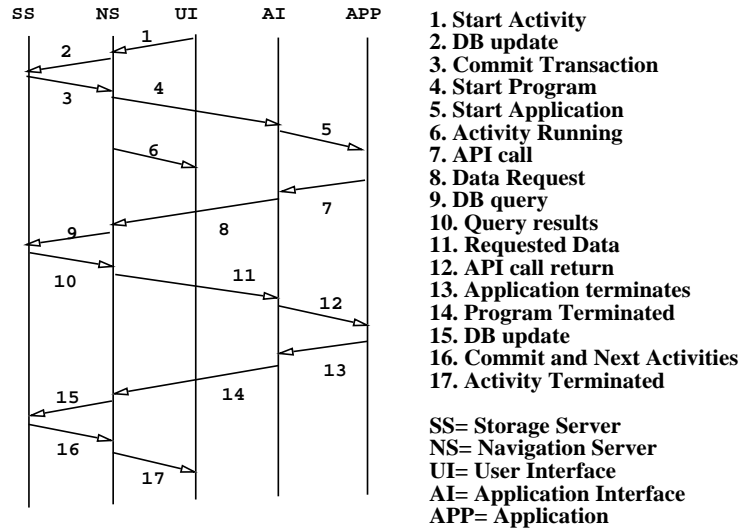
SS NS UI AI APP

1
2
3
4
5
6
7
8
9
10
11
12
13
14
15
16
17

1. Start Activity
2. DB update
3. Commit Transaction
4. Start Program
5. Start Application
6. Activity Running
7. API call
8. Data Request
9. DB query
10. Query results
11. Requested Data
12. API call return
13. Application terminates
14. Program Terminated
15. DB update
16. Commit and Next Activities
17. Activity Terminated

SS= Storage Server
NS= Navigation Server
UI= User Interface
AI= Application Interface
APP= Application